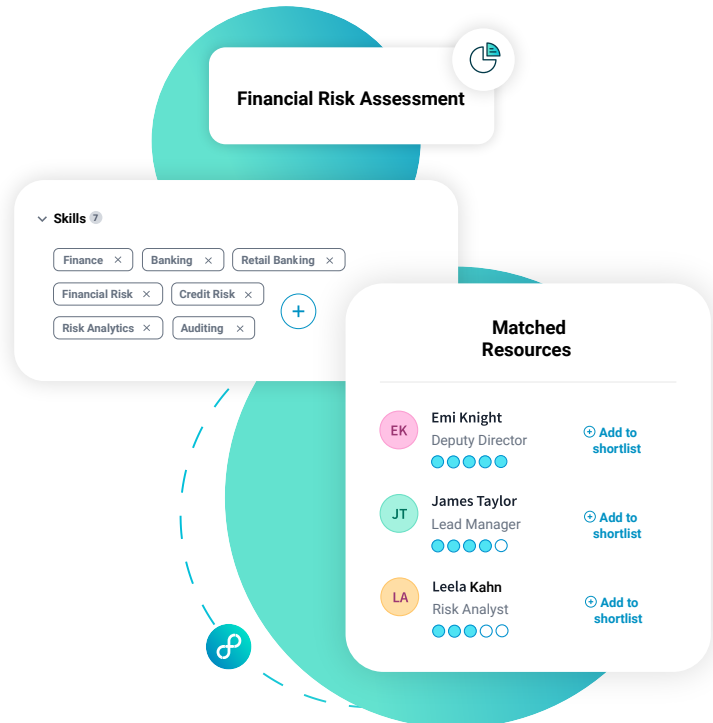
Financial Risk Assessment

Skills 7

Finance ×
Banking ×
Retail Banking ×
Financial Risk ×
Credit Risk ×
Risk Analytics ×
Auditing ×

+

Matched Resources

EK
Emi Knight
Deputy Director
Add to shortlist

JT
James Taylor
Lead Manager
Add to shortlist

LA
Leela Kahn
Risk Analyst
Add to shortlist